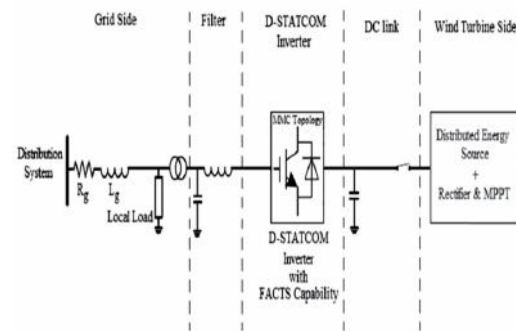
Grid Side

Filter

D-STATCOM Inverter

DC link

Wind Turbine Side

Distribution System

$R_g$

$L_g$

Local Load

MMC Topology

D-STATCOM Inverter with FACTS Capability

Distributed Energy Source + Rectifier & MPPT